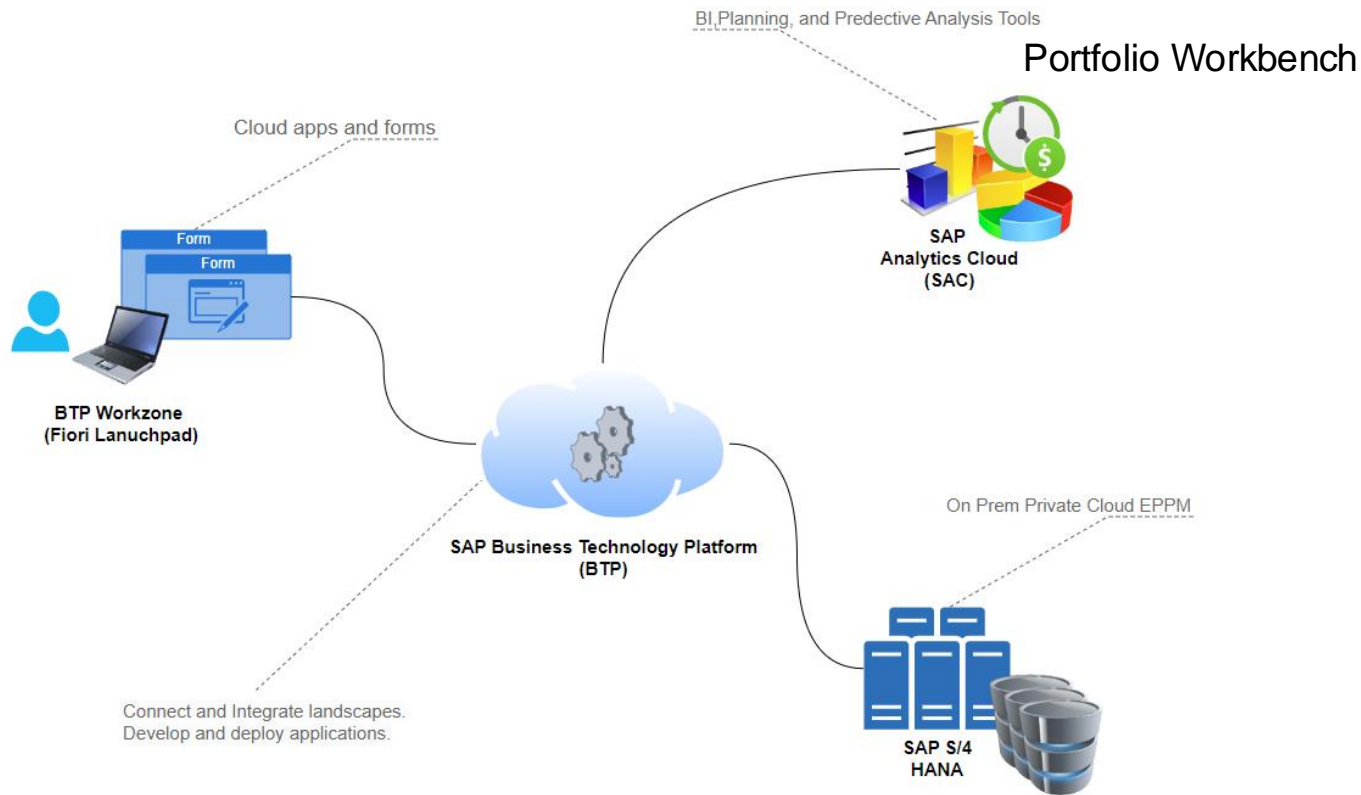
BI,Planning, and Predective Analysis Tools

Portfolio Workbench

Cloud apps and forms

Form

Form

SAP
Analytics Cloud
(SAC)

BTP Workzone
(Fiori Lanuchpad)

SAP Business Technology Platform
(BTP)

On Prem Private Cloud EPPM

Connect and Integrate landscapes.
Develop and deploy applications.

SAP S/4
HANA